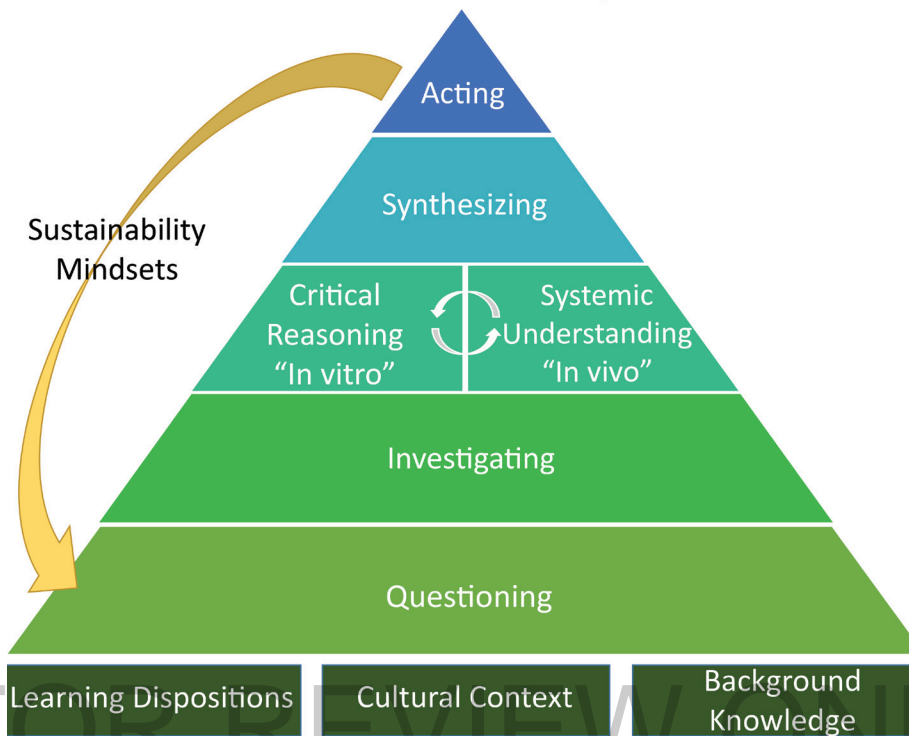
Acting

Synthesizing

Sustainability Mindsets

Critical Reasoning "In vitro"

Systemic Understanding "In vivo"

Investigating

Questioning

Learning Dispositions

Cultural Context

Background Knowledge

OR REVIEW ONL